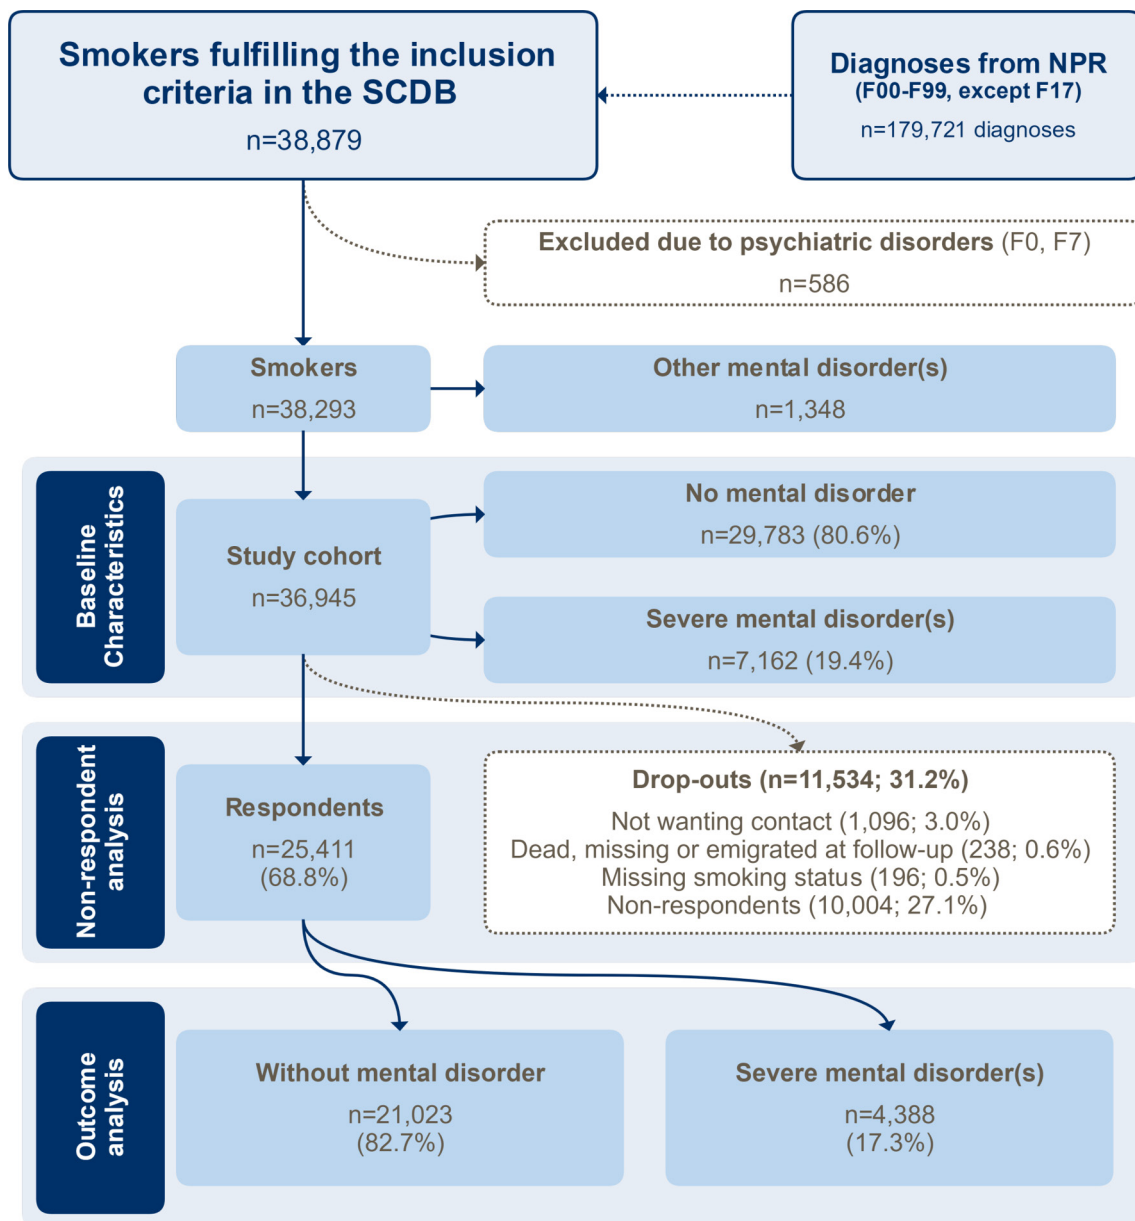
Smokers fulfilling the inclusion criteria in the SCDB
n=38,879

Diagnoses from NPR
(F00-F99, except F17)
n=179,721 diagnoses

Excluded due to psychiatric disorders (F0, F7)
n=586

Smokers
n=38,293

Other mental disorder(s)
n=1,348

Baseline Characteristics

Study cohort
n=36,945

No mental disorder
n=29,783 (80.6%)

Severe mental disorder(s)
n=7,162 (19.4%)

Non-respondent analysis

Respondents
n=25,411
(68.8%)

Drop-outs (n=11,534; 31.2%)
Not wanting contact (1,096; 3.0%)
Dead, missing or emigrated at follow-up (238; 0.6%)
Missing smoking status (196; 0.5%)
Non-respondents (10,004; 27.1%)

Outcome analysis

Without mental disorder
n=21,023
(82.7%)

Severe mental disorder(s)
n=4,388
(17.3%)